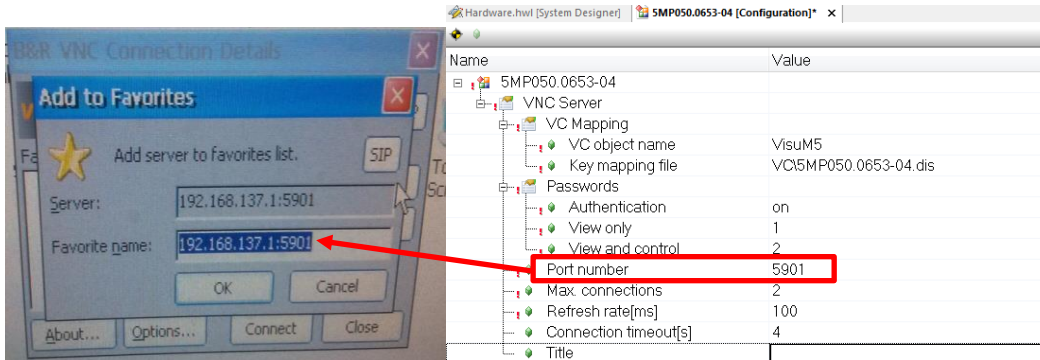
B&R VNC Connection Details

Add to Favorites

Add server to favorites list.

SIP

Server: 192.168.137.1:5901

Favorite name: 192.168.137.1:5901

OK

Cancel

About...

Options...

Connect

Close

Hardware.hwl [System Designer]

5MP050.0653-04 [Configuration]*

| Name | Value |
|---|---|
| 5MP050.0653-04 | |
| VNC Server | |
| VC Mapping | |
| VC object name | VisuM5 |
| Key mapping file | VC\5MP050.0653-04.dis |
| Passwords | |
| Authentication | on |
| View only | 1 |
| View and control | 2 |
| Port number | 5901 |
| Max. connections | 2 |
| Refresh rate[ms] | 100 |
| Connection timeout[s] | 4 |
| Title | |